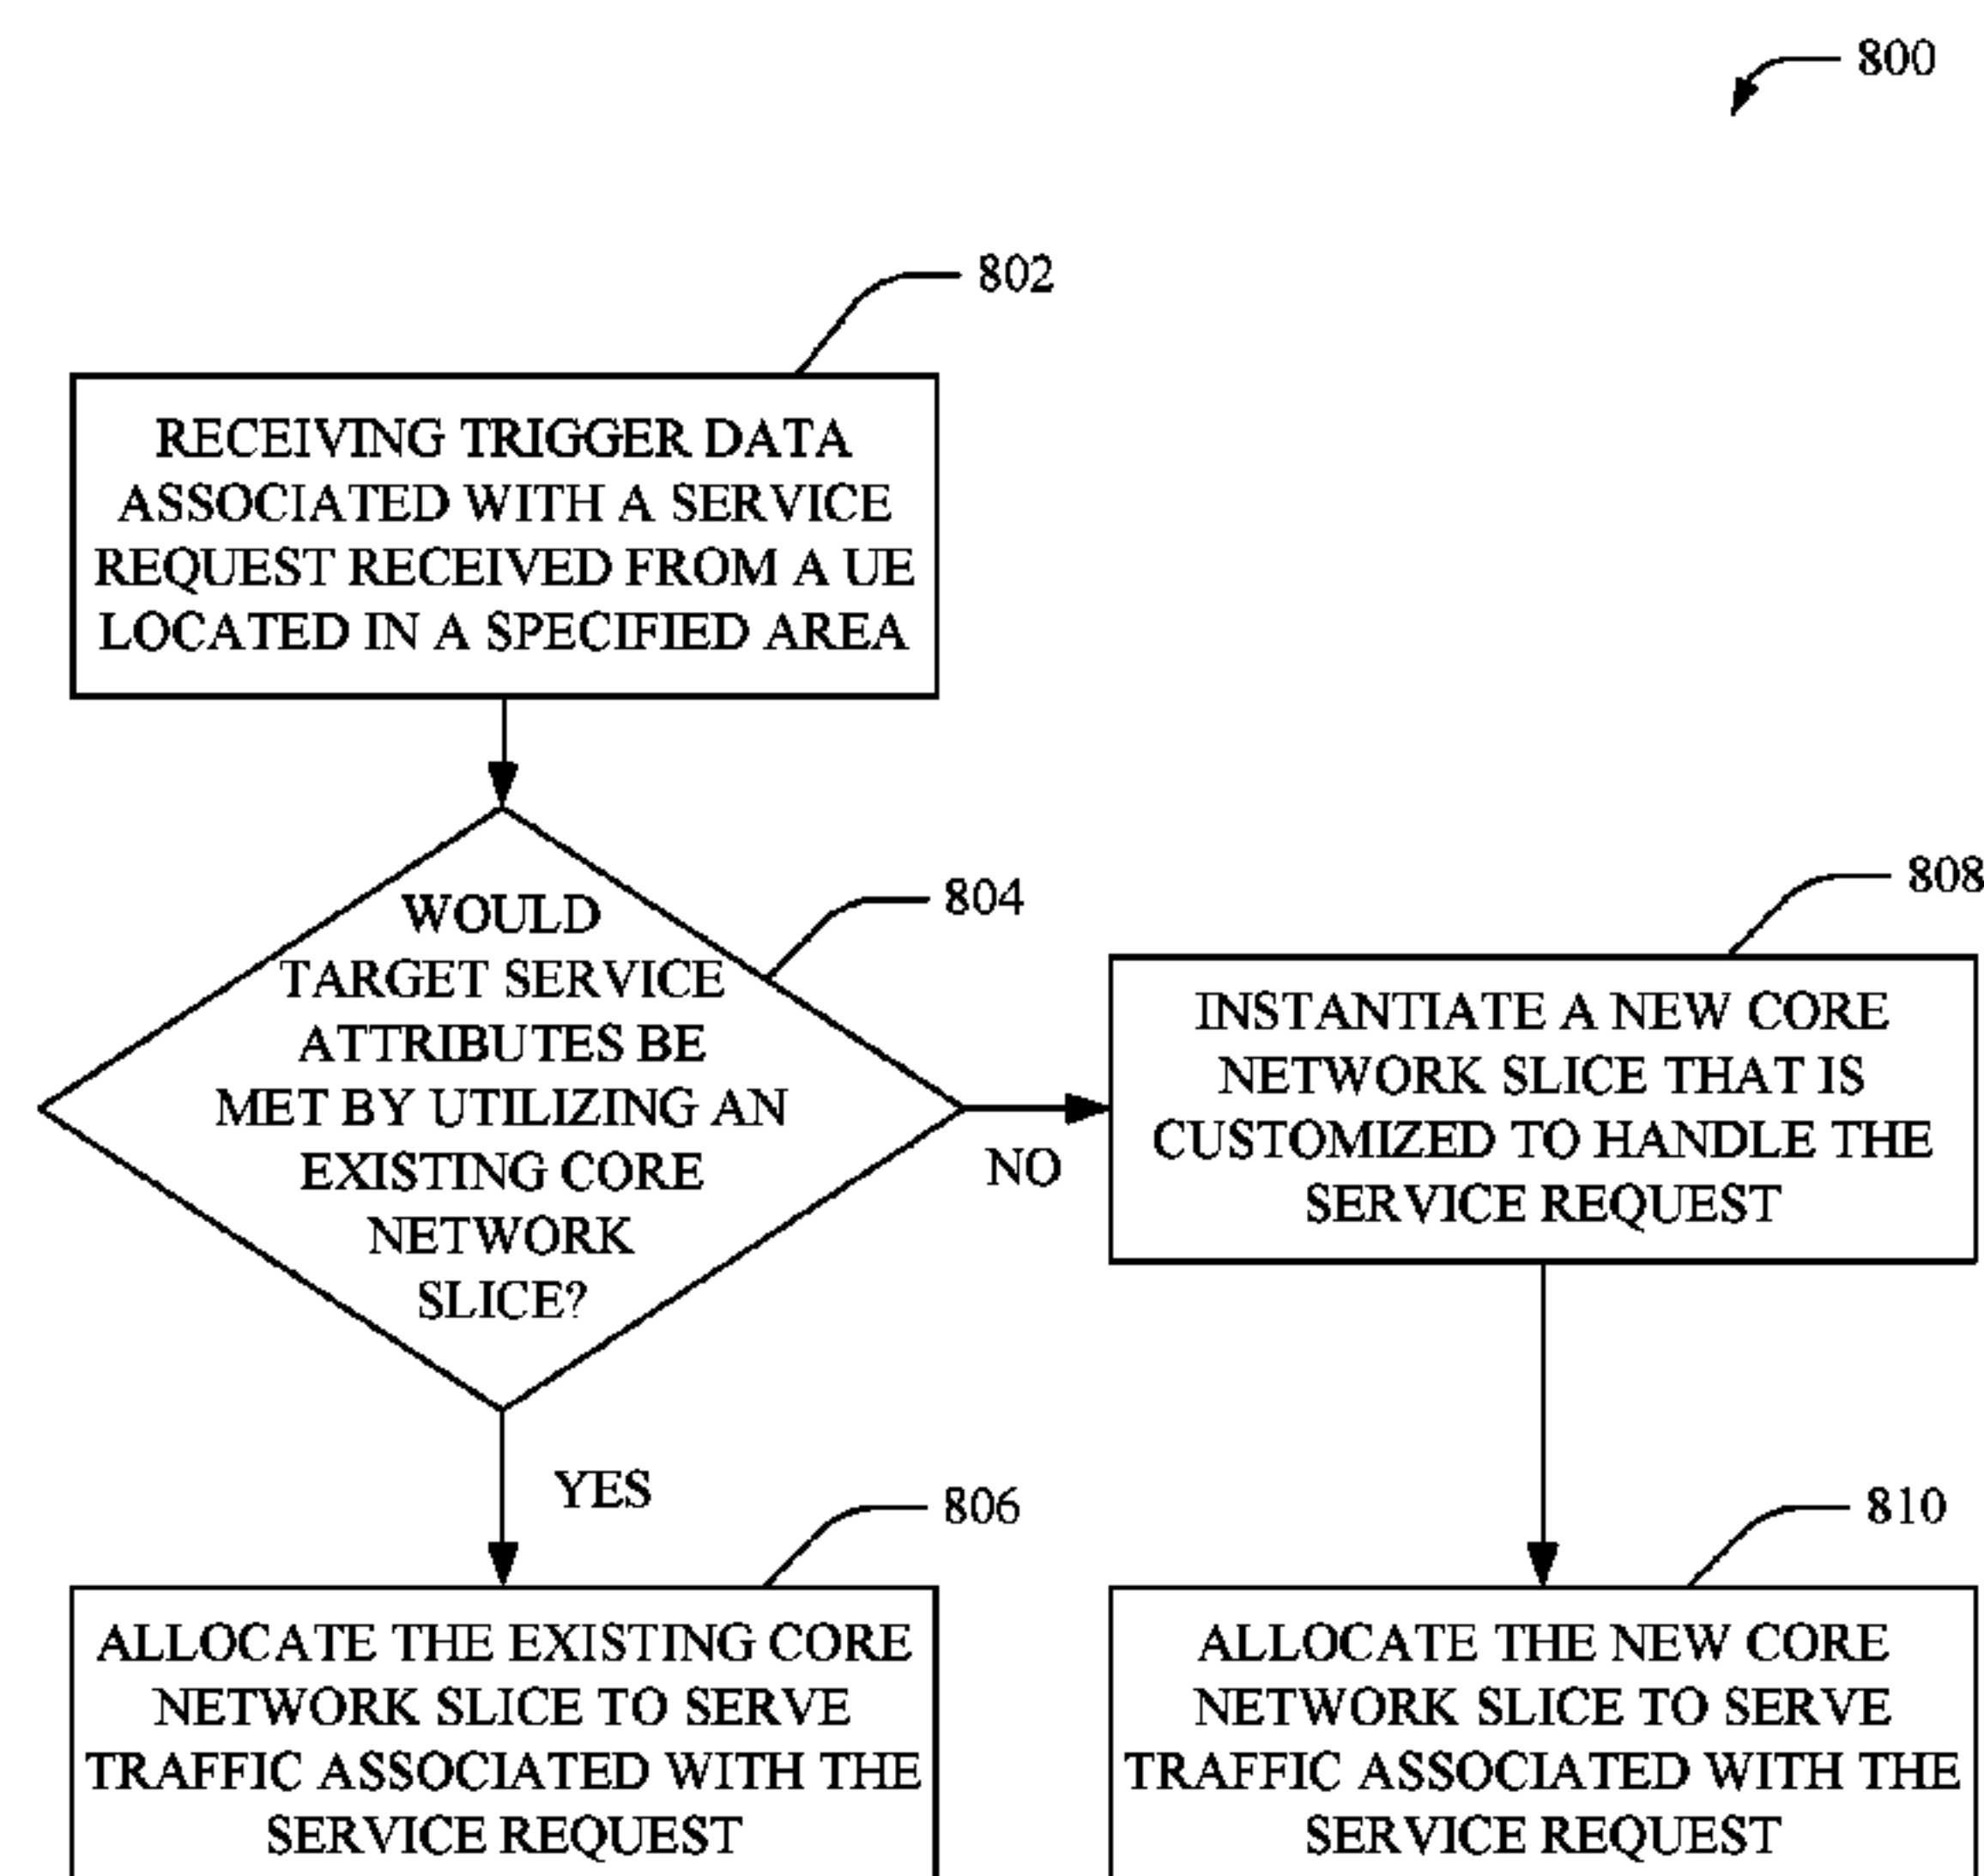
800

802

RECEIVING TRIGGER DATA ASSOCIATED WITH A SERVICE REQUEST RECEIVED FROM A UE LOCATED IN A SPECIFIED AREA

804

WOULD TARGET SERVICE ATTRIBUTES BE MET BY UTILIZING AN EXISTING CORE NETWORK SLICE?

NO

808

INSTANTIATE A NEW CORE NETWORK SLICE THAT IS CUSTOMIZED TO HANDLE THE SERVICE REQUEST

YES

806

ALLOCATE THE EXISTING CORE NETWORK SLICE TO SERVE TRAFFIC ASSOCIATED WITH THE SERVICE REQUEST

810

ALLOCATE THE NEW CORE NETWORK SLICE TO SERVE TRAFFIC ASSOCIATED WITH THE SERVICE REQUEST